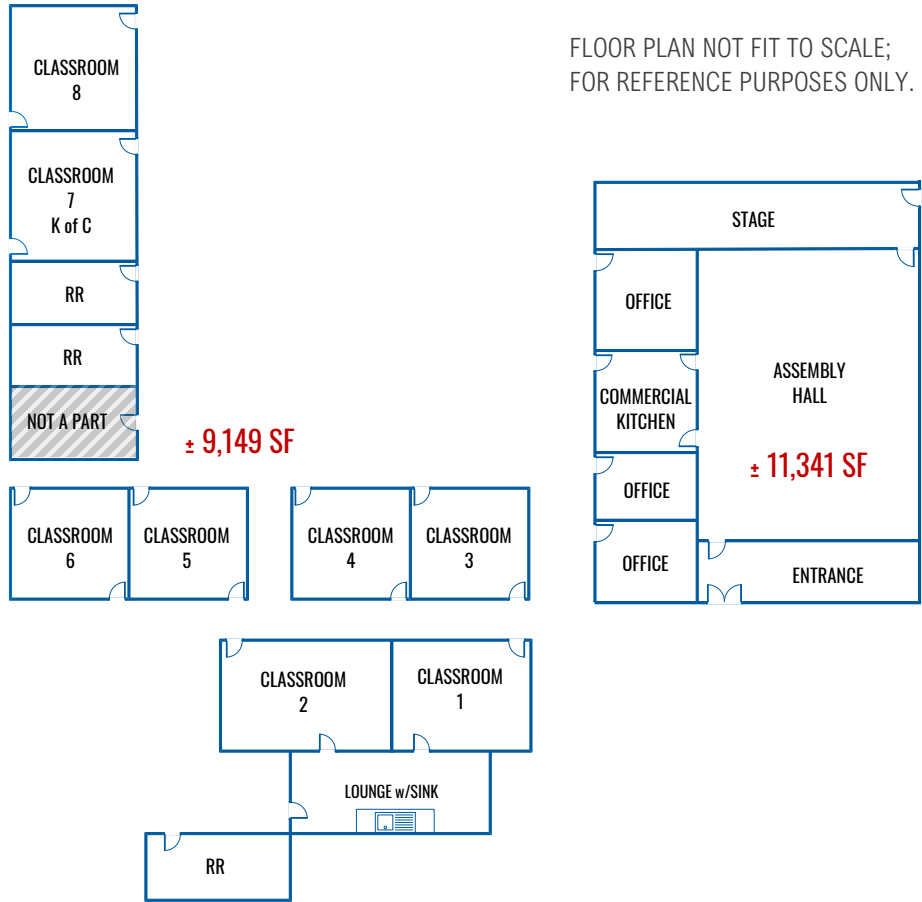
FLOOR PLAN NOT FIT TO SCALE;
FOR REFERENCE PURPOSES ONLY.

CLASSROOM 8

CLASSROOM 7 K of C

RR

RR

NOT A PART

± 9,149 SF

CLASSROOM 6

CLASSROOM 5

CLASSROOM 4

CLASSROOM 3

CLASSROOM 2

CLASSROOM 1

LOUNGE w/SINK

RR

STAGE

OFFICE

ASSEMBLY HALL

COMMERCIAL KITCHEN

± 11,341 SF

OFFICE

OFFICE

ENTRANCE